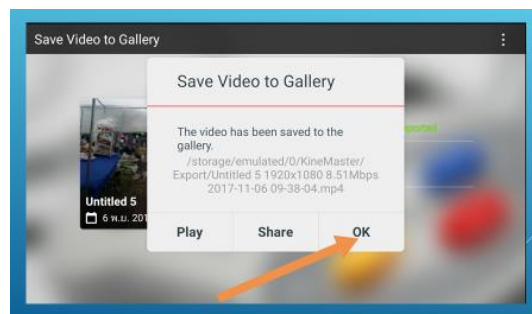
Save Video to Gallery

Save Video to Gallery

The video has been saved to the gallery.
/storage/emulated/0/KineMaster/Export/Untitled 5 1920x1080 8.51Mbps 2017-11-06 09-38-04.mp4

Play

Share

OK

Untitled 5

6 พ.ย. 201

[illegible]